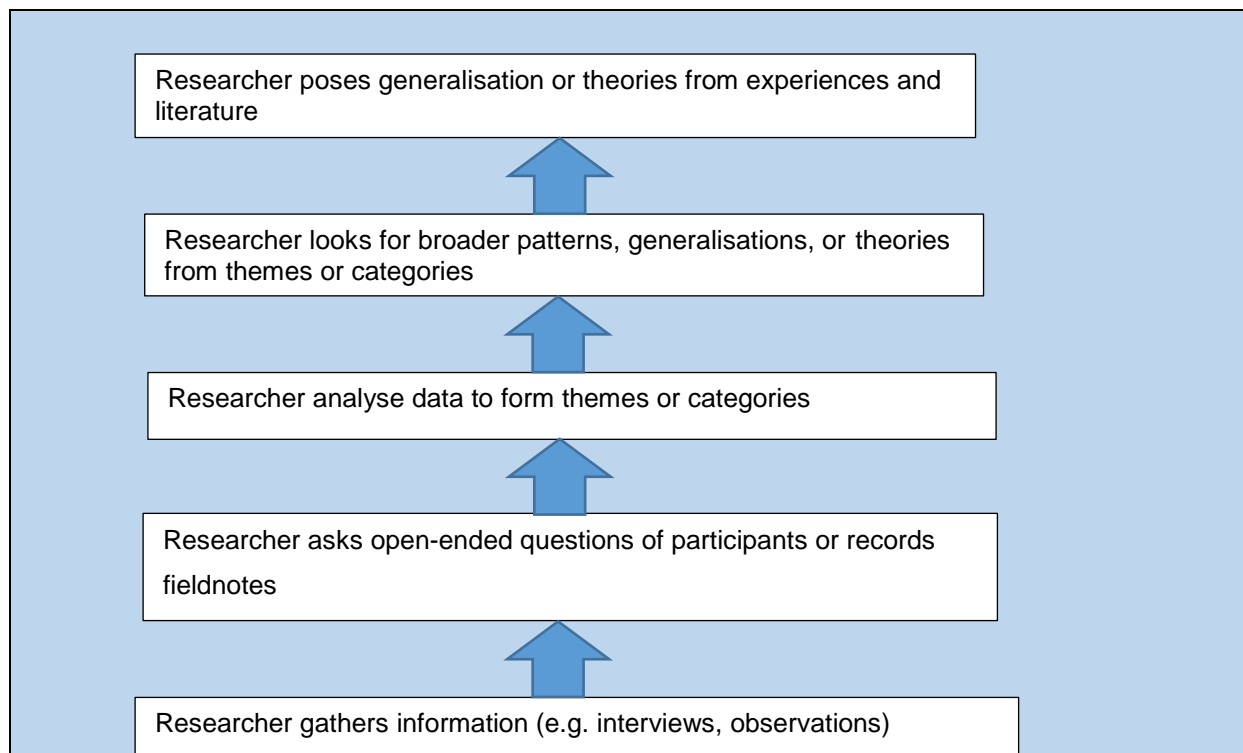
Researcher poses generalisation or theories from experiences and literature

Researcher looks for broader patterns, generalisations, or theories from themes or categories

Researcher analyse data to form themes or categories

Researcher asks open-ended questions of participants or records fieldnotes

Researcher gathers information (e.g. interviews, observations)